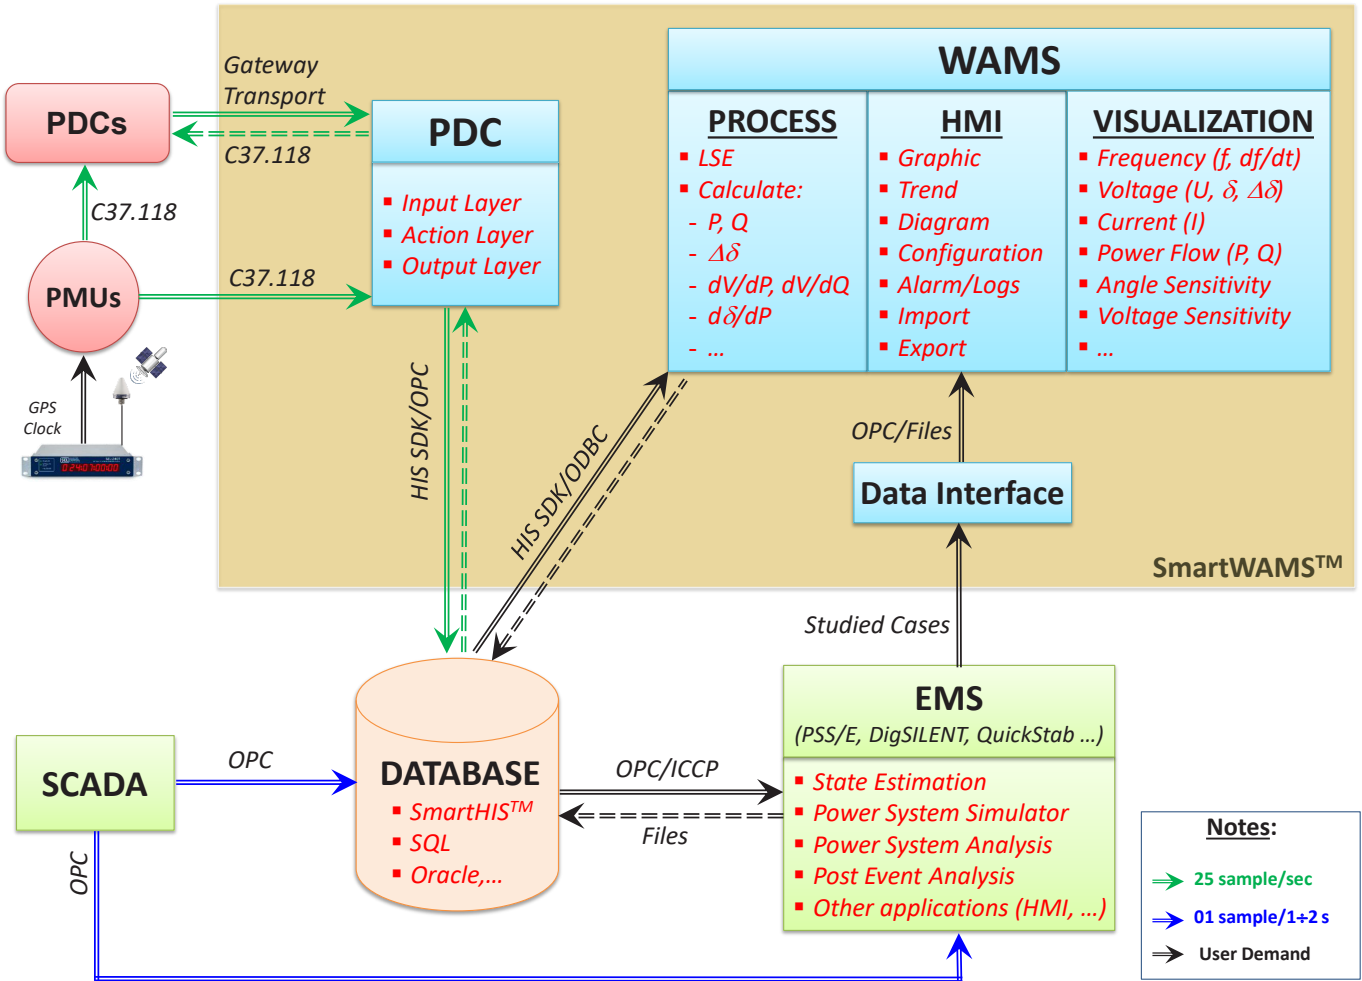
Gateway Transport

PDCs

C37.118

C37.118

PMUs

C37.118

GPS Clock

PDC

▪ Input Layer
▪ Action Layer
▪ Output Layer

WAMS

PROCESS
▪ LSE
▪ Calculate:
- P, Q
- $\Delta\delta$
- dV/dP, dV/dQ
- d$\delta$/dP
- ...

HMI
▪ Graphic
▪ Trend
▪ Diagram
▪ Configuration
▪ Alarm/Logs
▪ Import
▪ Export

VISUALIZATION
▪ Frequency (f, df/dt)
▪ Voltage (U, $\delta$, $\Delta\delta$)
▪ Current (I)
▪ Power Flow (P, Q)
▪ Angle Sensitivity
▪ Voltage Sensitivity
▪ ...

HIS SDK/OPC

HIS SDK/ODBC

OPC/Files

Data Interface

SmartWAMS$^{TM}$

Studied Cases

EMS
(PSS/E, DigSILENT, QuickStab ...)

▪ State Estimation
▪ Power System Simulator
▪ Power System Analysis
▪ Post Event Analysis
▪ Other applications (HMI, ...)

SCADA

OPC

DATABASE
▪ SmartHIS$^{TM}$
▪ SQL
▪ Oracle,...

OPC/ICCP

Files

OPC

Notes:
25 sample/sec
01 sample/1÷2 s
User Demand